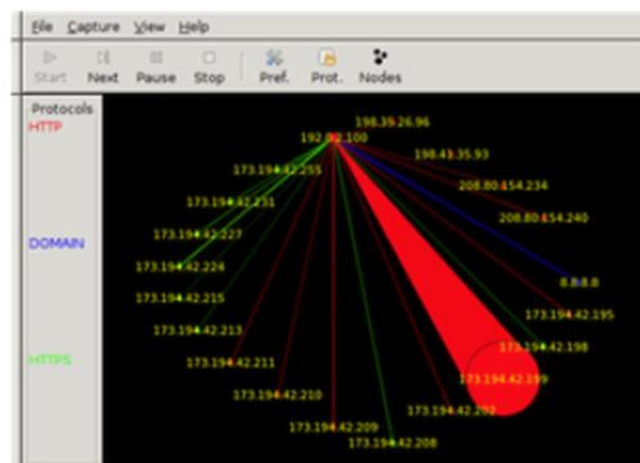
File Capture View Help

Start Next Pause Stop Pref. Prot. Nodes

Protocols
HTTP

DOMAIN

HTTPS

198.35.26.96
192.1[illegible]2.100
198.41.35.93
173.194.42.255
208.80.154.234
173.194.42.231
208.80.154.240
173.194.42.227
173.194.42.224
8.8.8.8
173.194.42.215
173.194.42.195
173.194.42.213
173.194.42.198
173.194.42.211
173.194.42.199
173.194.42.210
173.194.42.202
173.194.42.209
173.194.42.208